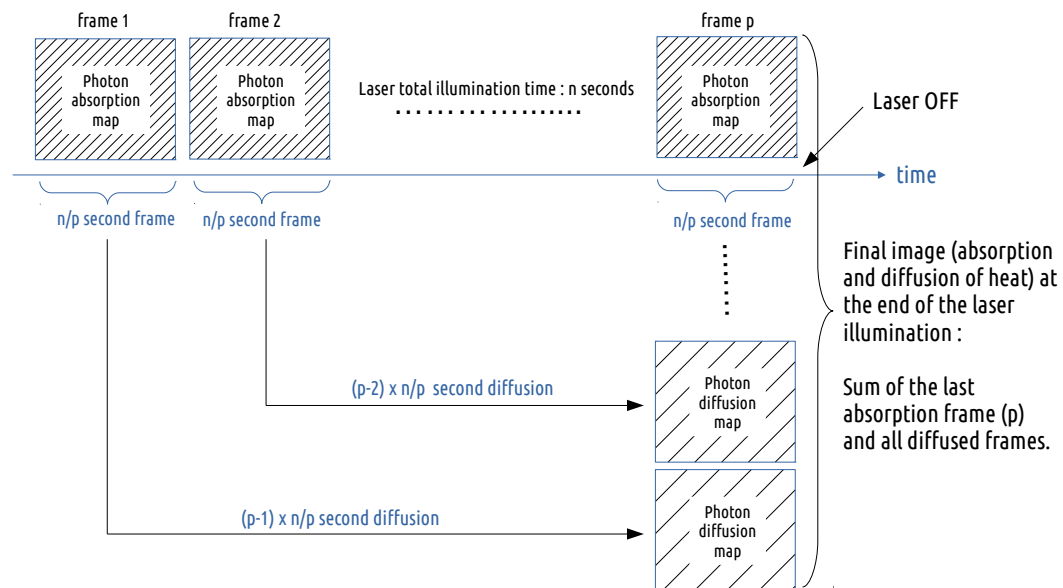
frame 1

Photon absorption map

frame 2

Photon absorption map

Laser total illumination time : n seconds

frame p

Photon absorption map

Laser OFF

time

n/p second frame

n/p second frame

n/p second frame

Final image (absorption and diffusion of heat) at the end of the laser illumination :

Sum of the last absorption frame (p) and all diffused frames.

(p-2) x n/p second diffusion

Photon diffusion map

(p-1) x n/p second diffusion

Photon diffusion map